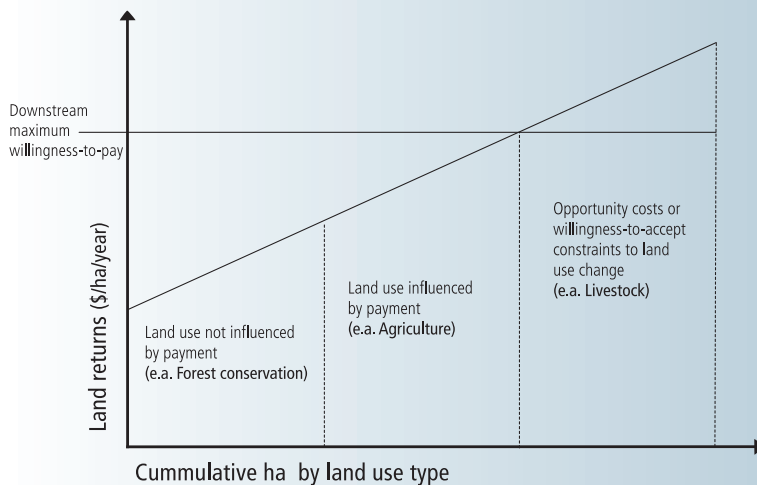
Downstream maximum willingness-to-pay

Opportunity costs or willingness-to-accept constraints to land use change
(e.a. Livestock)

Land use influenced by payment
(e.a. Agriculture)

Land use not influenced by payment
(e.a. Forest conservation)

Land returns ($/ha/year)

Cummulative ha by land use type